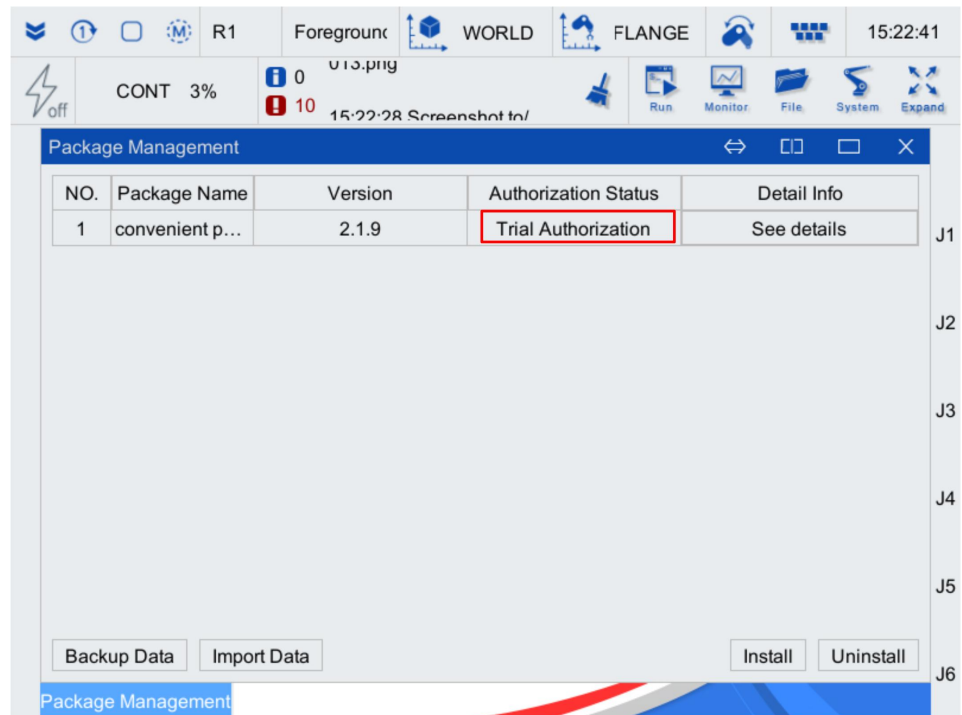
1 M R1 Foregrounc WORLD FLANGE 15:22:41

off CONT 3% 0 10 013.png 15:22:28 Screenshot to/ Run Monitor File System Expand

Package Management

| NO. | Package Name | Version | Authorization Status | Detail Info |
|---|---|---|---|---|
| 1 | convenient p… | 2.1.9 | Trial Authorization | See details |

J1

J2

J3

J4

J5

J6

Backup Data Import Data Install Uninstall

Package Management